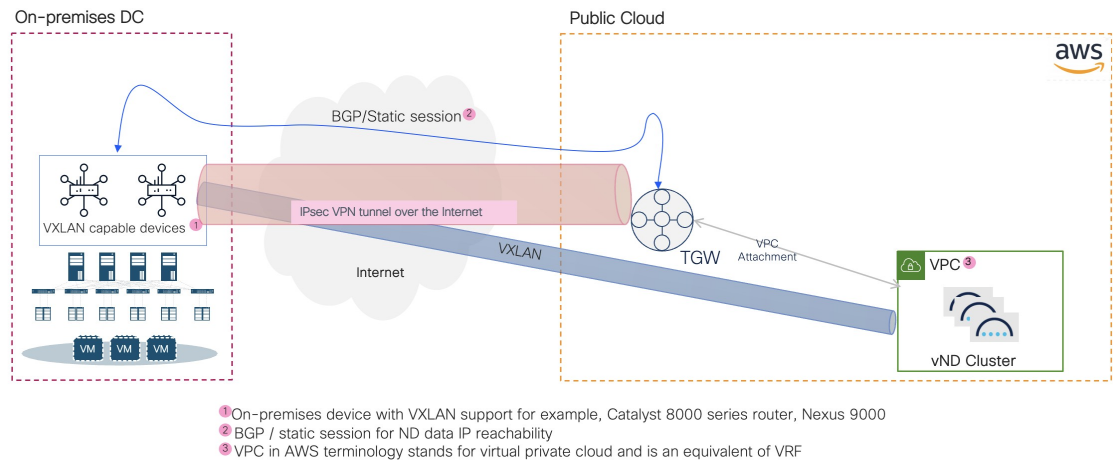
On-premises DC

Public Cloud

aws

BGP/Static session 2

VXLAN capable devices 1

IPsec VPN tunnel over the Internet

VXLAN

Internet

TGW

VPC Attachment

VPC 3

VM VM VM

vND Cluster

1 On-premises device with VXLAN support for example, Catalyst 8000 series router, Nexus 9000
2 BGP / static session for ND data IP reachability
3 VPC in AWS terminology stands for virtual private cloud and is an equivalent of VRF